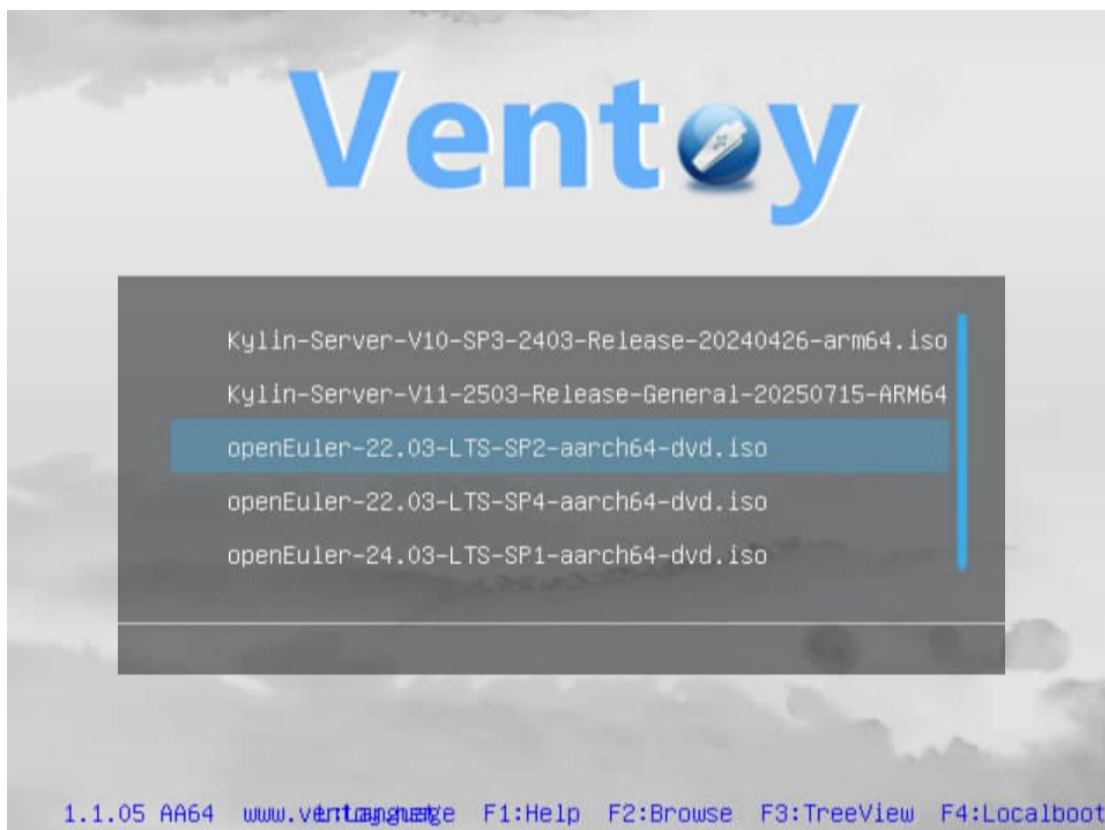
Ventoy

Kylin-Server-V10-SP3-2403-Release-20240426-arm64.iso
Kylin-Server-V11-2503-Release-General-20250715-ARM64
openEuler-22.03-LTS-SP2-aarch64-dvd.iso
openEuler-22.03-LTS-SP4-aarch64-dvd.iso
openEuler-24.03-LTS-SP1-aarch64-dvd.iso

1.1.05 AA64 www.ventoy.net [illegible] F1:Help F2:Browse F3:TreeView F4:Localboot